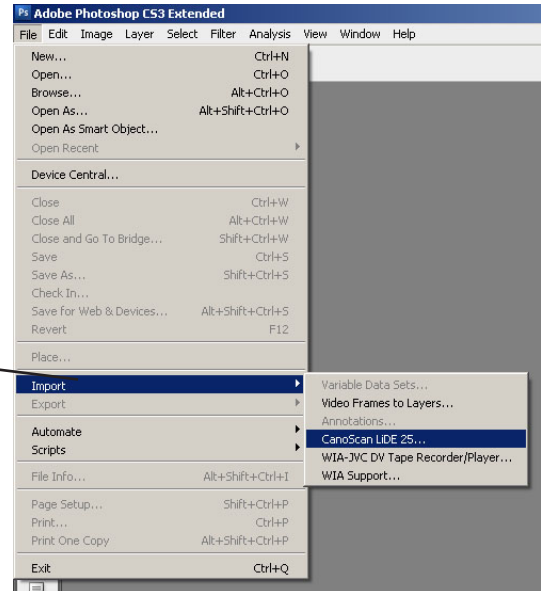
Ps Adobe Photoshop CS3 Extended

File Edit Image Layer Select Filter Analysis View Window Help

| | |
|---|---|
| New... | Ctrl+N |
| Open... | Ctrl+O |
| Browse... | Alt+Ctrl+O |
| Open As... | Alt+Shift+Ctrl+O |
| Open As Smart Object... | |
| Open Recent | |
| Device Central... | |
| Close | Ctrl+W |
| Close All | Alt+Ctrl+W |
| Close and Go To Bridge... | Shift+Ctrl+W |
| Save | Ctrl+S |
| Save As... | Shift+Ctrl+S |
| Check In... | |
| Save for Web & Devices... | Alt+Shift+Ctrl+S |
| Revert | F12 |
| Place... | |
| Import | |
| Export | |
| Automate | |
| Scripts | |
| File Info... | Alt+Shift+Ctrl+I |
| Page Setup... | Shift+Ctrl+P |
| Print... | Ctrl+P |
| Print One Copy | Alt+Shift+Ctrl+P |
| Exit | Ctrl+Q |

Variable Data Sets...
Video Frames to Layers...
Annotations...
CanoScan LiDE 25...
WIA-JVC DV Tape Recorder/Player...
WIA Support...